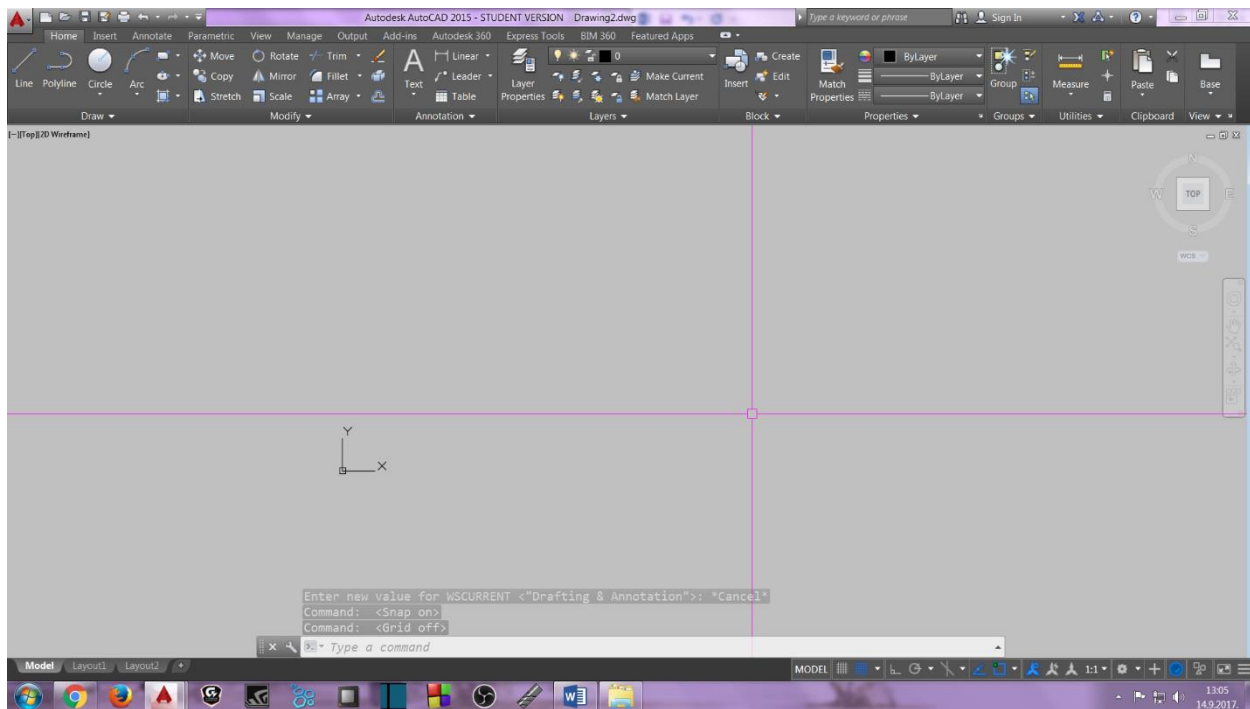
Autodesk AutoCAD 2015 - STUDENT VERSION Drawing2.dwg

Type a keyword or phrase

Sign In

Home Insert Annotate Parametric View Manage Output Add-ins Autodesk 360 Express Tools BIM 360 Featured Apps

Line Polyline Circle Arc

Move Rotate Trim Copy Mirror Fillet Stretch Scale Array

Text

Linear Leader Table

Layer Properties

0

Make Current Match Layer

Insert

Create Edit

Match Properties

ByLayer ByLayer ByLayer

Group

Measure

Paste

Base

Draw ▾ Modify ▾ Annotation ▾ Layers ▾ Block ▾ Properties ▾ Groups ▾ Utilities ▾ Clipboard View ▾

[-][Top][2D Wireframe]

N W TOP E S

WCS

Y X

Enter new value for WSCURRENT <"Drafting & Annotation">: *Cancel*
Command: <Snap on>
Command: <Grid off>

Type a command

Model Layout1 Layout2 +

MODEL

1:1

13:05
14.9.2017.